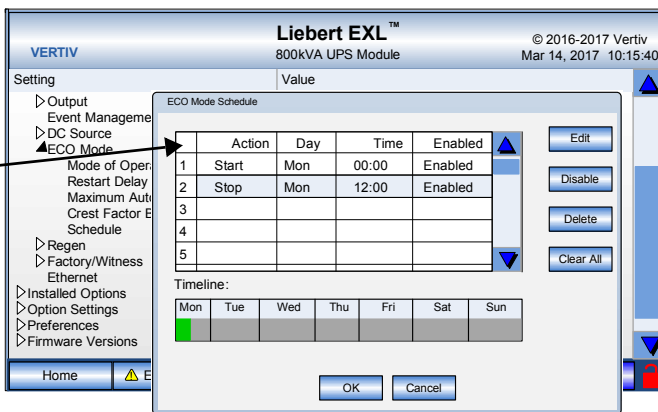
VERTIV

Liebert EXL™
800kVA UPS Module

© 2016-2017 Vertiv
Mar 14, 2017 10:15:40

Setting

Value

Output
Event Manageme
DC Source
ECO Mode
Mode of Opera
Restart Delay
Maximum Auto
Crest Factor E
Schedule
Regen
Factory/Witness
Ethernet
Installed Options
Option Settings
Preferences
Firmware Versions

Home

E

ECO Mode Schedule

| | Action | Day | Time | Enabled |
|---|---|---|---|---|
| 1 | Start | Mon | 00:00 | Enabled |
| 2 | Stop | Mon | 12:00 | Enabled |
| 3 | | | | |
| 4 | | | | |
| 5 | | | | |

Edit

Disable

Delete

Clear All

Timeline:

| Mon | Tue | Wed | Thu | Fri | Sat | Sun |
|---|---|---|---|---|---|---|

OK

Cancel